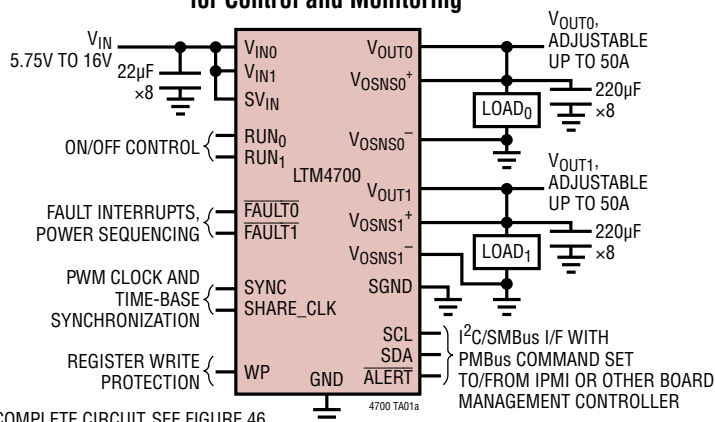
for Control and Monitoring

$V_{IN}$
5.75V TO 16V
22µF
×8

$V_{IN0}$
$V_{IN1}$
$SV_{IN}$

ON/OFF CONTROL
$RUN_0$
$RUN_1$

LTM4700

FAULT INTERRUPTS, POWER SEQUENCING
$\overline{FAULT0}$
$\overline{FAULT1}$

PWM CLOCK AND TIME-BASE SYNCHRONIZATION
SYNC
SHARE_CLK

REGISTER WRITE PROTECTION
WP

GND

$V_{OUT0}$
$V_{OSNS0}^+$
$V_{OSNS0}^-$
$V_{OUT1}$
$V_{OSNS1}^+$
$V_{OSNS1}^-$
SGND
SCL
SDA
$\overline{ALERT}$

$V_{OUT0}$, ADJUSTABLE UP TO 50A
$LOAD_0$
220µF
×8

$V_{OUT1}$, ADJUSTABLE UP TO 50A
$LOAD_1$
220µF
×8

$I^2C$/SMBus I/F WITH PMBus COMMAND SET TO/FROM IPMI OR OTHER BOARD MANAGEMENT CONTROLLER

4700 TA01a

COMPLETE CIRCUIT SEE FIGURE 46